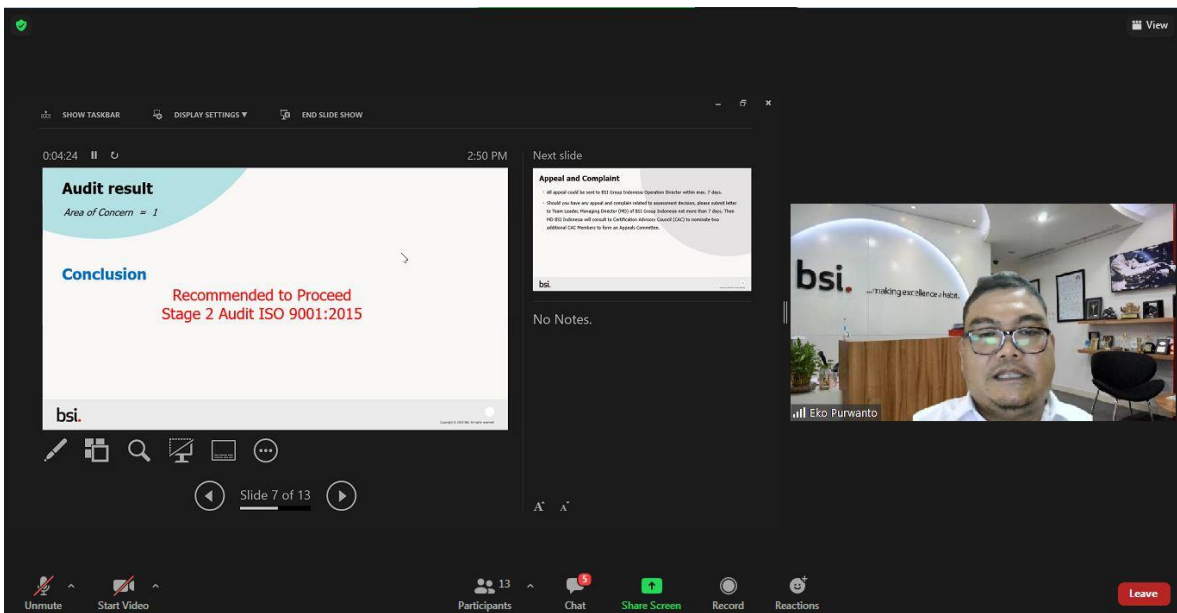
View

SHOW TASKBAR DISPLAY SETTINGS ▼ END SLIDE SHOW

0:04:24 2:50 PM

Audit result

Area of Concern = 1

Conclusion

Recommended to Proceed Stage 2 Audit ISO 9001:2015

bsi.

Next slide

Appeal and Complaint

All appeal could be sent to BSI Group Indonesia Operation Director within max. 7 days.

Should you have any appeal and complain related to assessment decision, please submit letter to Team Leader, Managing Director (MD) of BSI Group Indonesia not more than 7 days. Then MD BSI Indonesia will consult to Certification Advisory Council (CAC) to nominate two additional CAC Members to form an Appeals Committee.

bsi.

No Notes.

Slide 7 of 13

bsi. ...making excellence a habit.

Eko Purwanto

Unmute Start Video 13 Participants 5 Chat Share Screen Record Reactions Leave